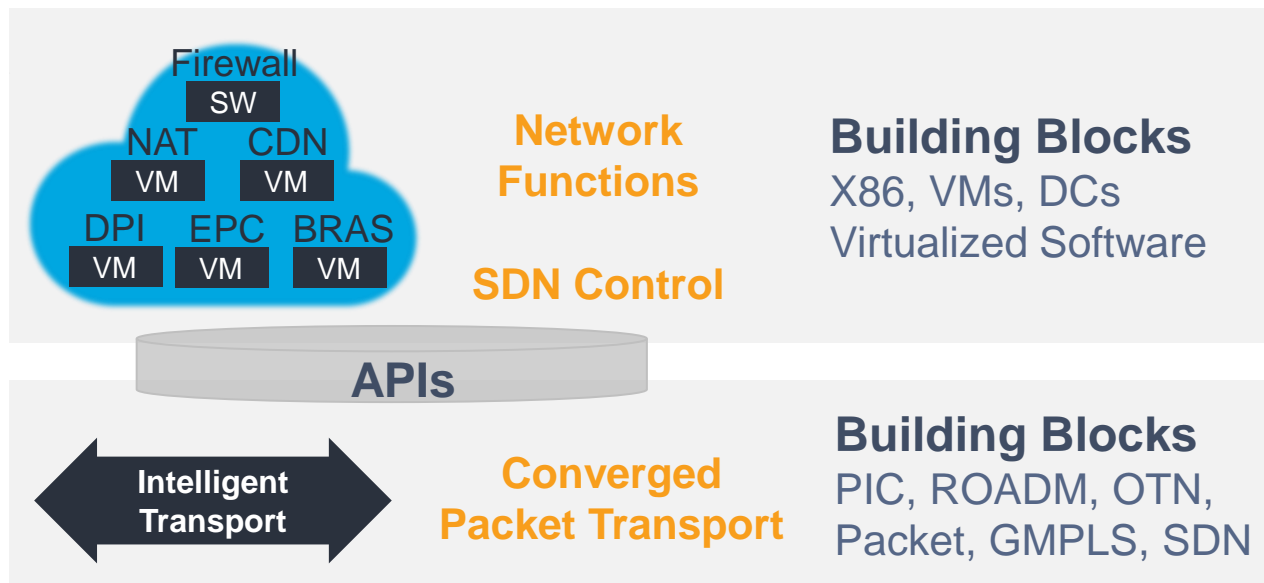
Firewall
SW
NAT
VM
CDN
VM
DPI
VM
EPC
VM
BRAS
VM

Network Functions

SDN Control

Building Blocks
X86, VMs, DCs
Virtualized Software

APIs

Intelligent Transport

Converged Packet Transport

Building Blocks
PIC, ROADM, OTN, Packet, GMPLS, SDN